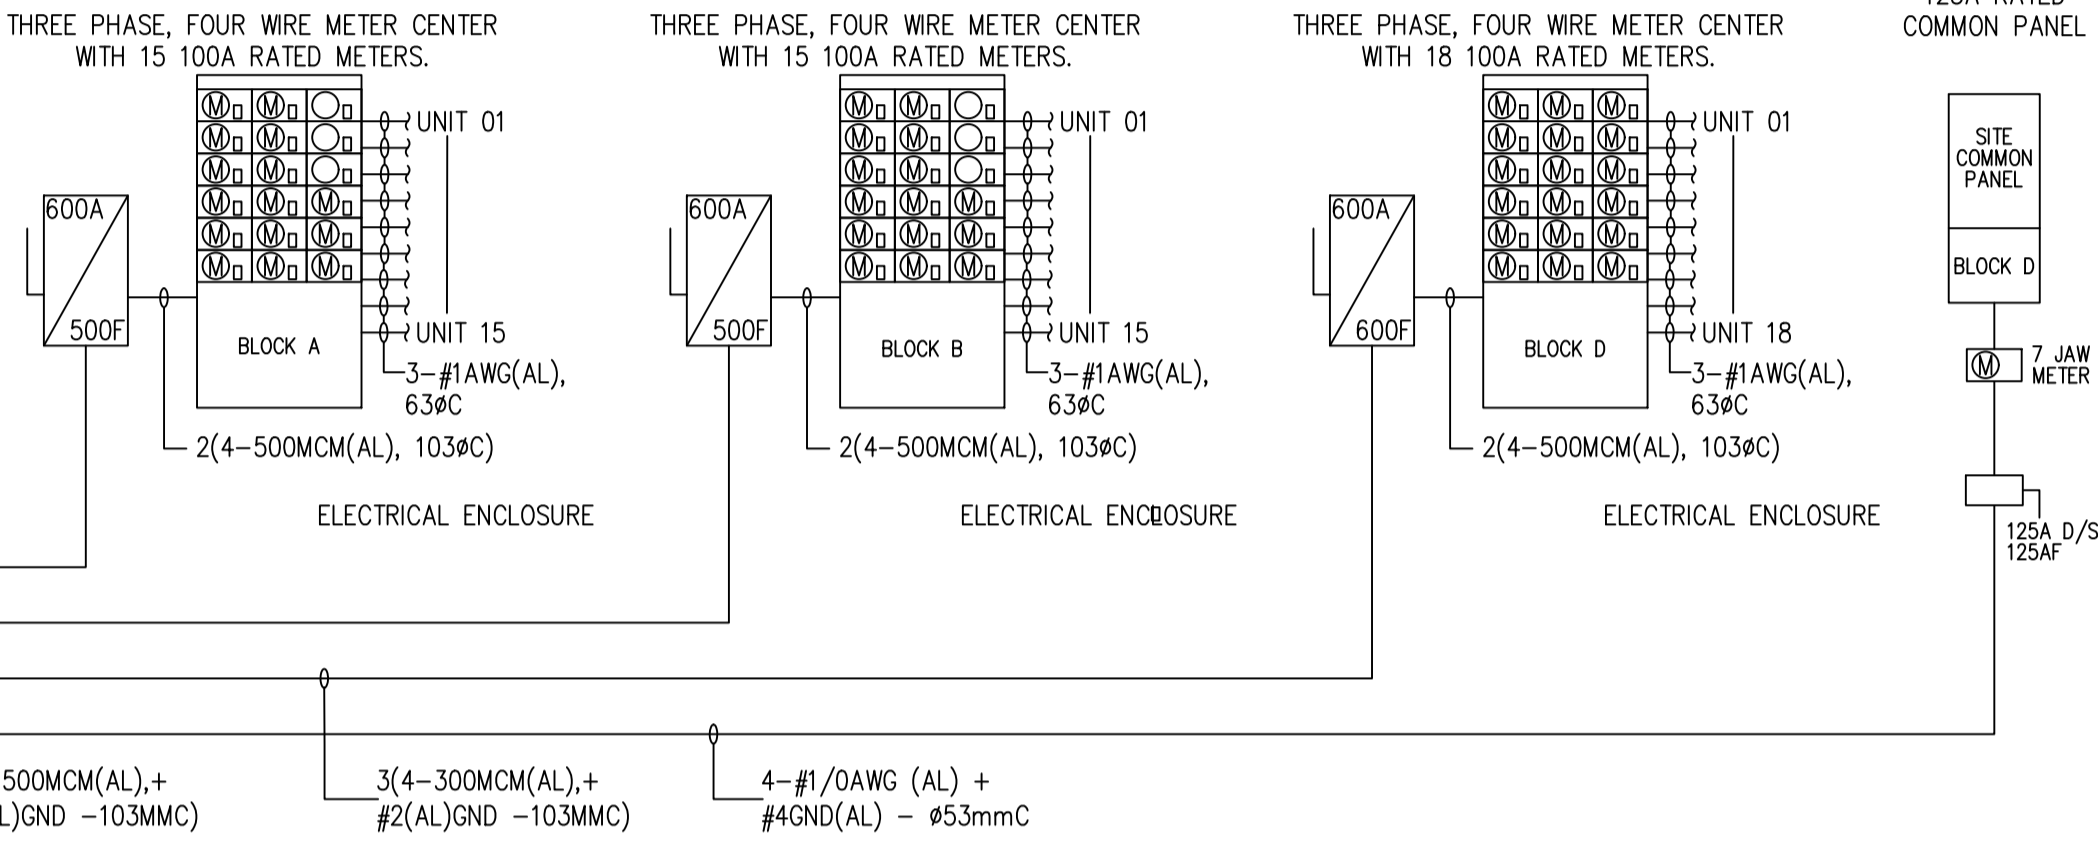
THREE PHASE, FOUR WIRE METER CENTER WITH 15 100A RATED METERS.

THREE PHASE, FOUR WIRE METER CENTER WITH 15 100A RATED METERS.

THREE PHASE, FOUR WIRE METER CENTER WITH 18 100A RATED METERS.

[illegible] RATED COMMON PANEL

UNIT 01
UNIT 15
600A
500F
BLOCK A
3–#1AWG(AL), 63øC
2(4–500MCM(AL), 103øC)
ELECTRICAL ENCLOSURE

UNIT 01
UNIT 15
600A
500F
BLOCK B
3–#1AWG(AL), 63øC
2(4–500MCM(AL), 103øC)
ELECTRICAL ENCLOSURE

UNIT 01
UNIT 18
600A
600F
BLOCK D
3–#1AWG(AL), 63øC
2(4–500MCM(AL), 103øC)
ELECTRICAL ENCLOSURE

SITE COMMON PANEL
BLOCK D
7 JAW METER
125A D/S
125AF

500MCM(AL),+
L)GND –103MMC)

3(4–300MCM(AL),+
#2(AL)GND –103MMC)

4–#1/0AWG (AL) +
#4GND(AL) – ø53mmC